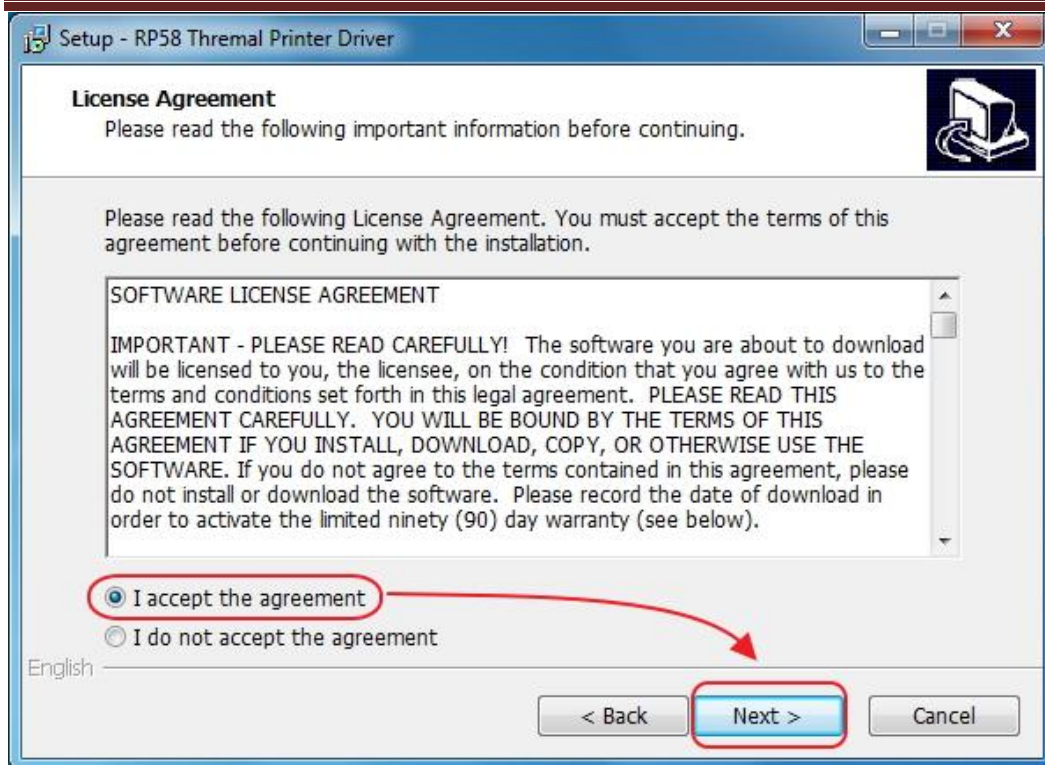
Setup - RP58 Thremal Printer Driver

License Agreement
Please read the following important information before continuing.

Please read the following License Agreement. You must accept the terms of this agreement before continuing with the installation.

SOFTWARE LICENSE AGREEMENT

IMPORTANT - PLEASE READ CAREFULLY! The software you are about to download will be licensed to you, the licensee, on the condition that you agree with us to the terms and conditions set forth in this legal agreement. PLEASE READ THIS AGREEMENT CAREFULLY. YOU WILL BE BOUND BY THE TERMS OF THIS AGREEMENT IF YOU INSTALL, DOWNLOAD, COPY, OR OTHERWISE USE THE SOFTWARE. If you do not agree to the terms contained in this agreement, please do not install or download the software. Please record the date of download in order to activate the limited ninety (90) day warranty (see below).

I accept the agreement
I do not accept the agreement

English

< Back
Next >
Cancel